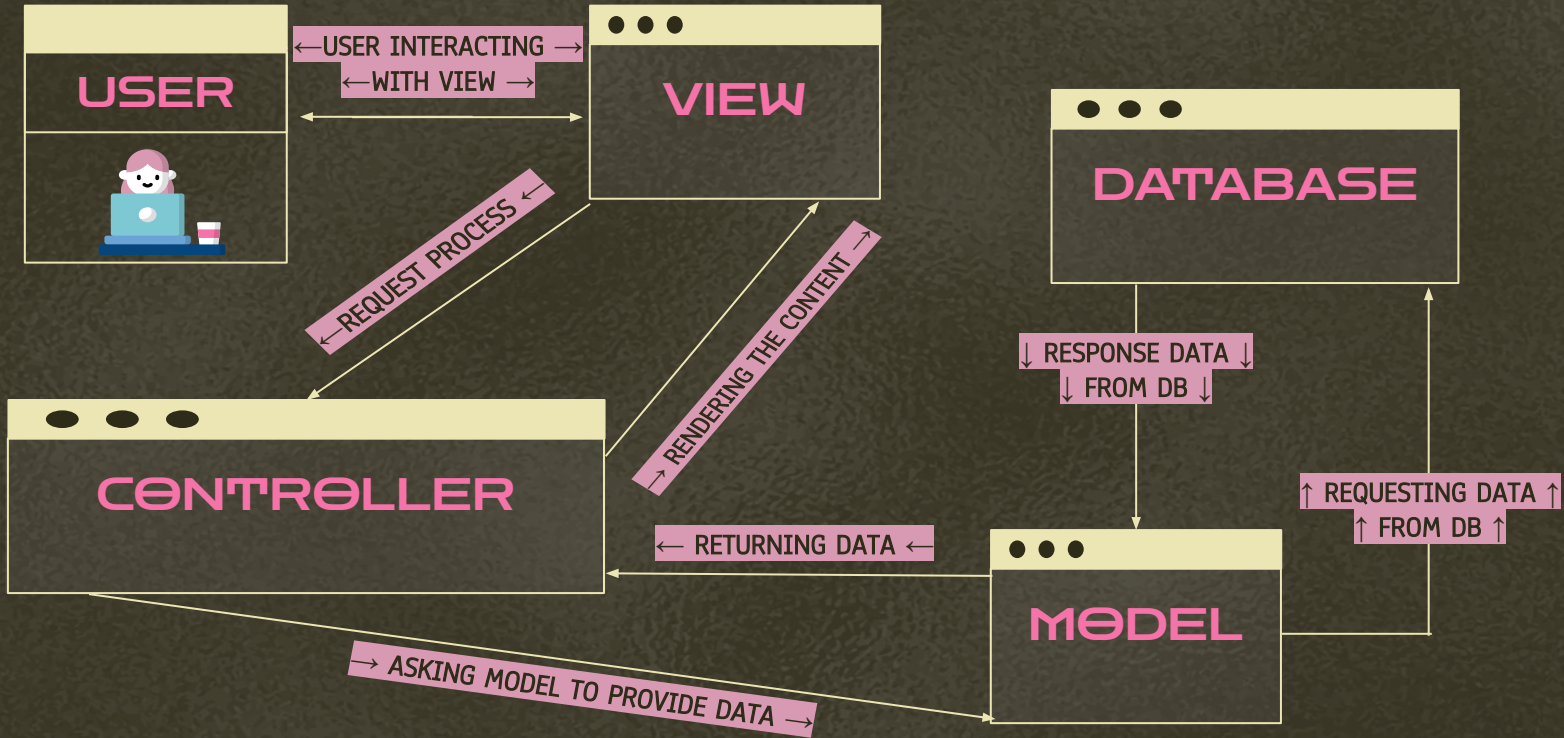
USER

←USER INTERACTING → ←WITH VIEW →

VIEW

DATABASE

←REQUEST PROCESS ←

↑ RENDERING THE CONTENT ↑

↓ RESPONSE DATA ↓ ↓ FROM DB ↓

CONTROLLER

↑ REQUESTING DATA ↑ ↑ FROM DB ↑

← RETURNING DATA ←

MODEL

→ ASKING MODEL TO PROVIDE DATA →